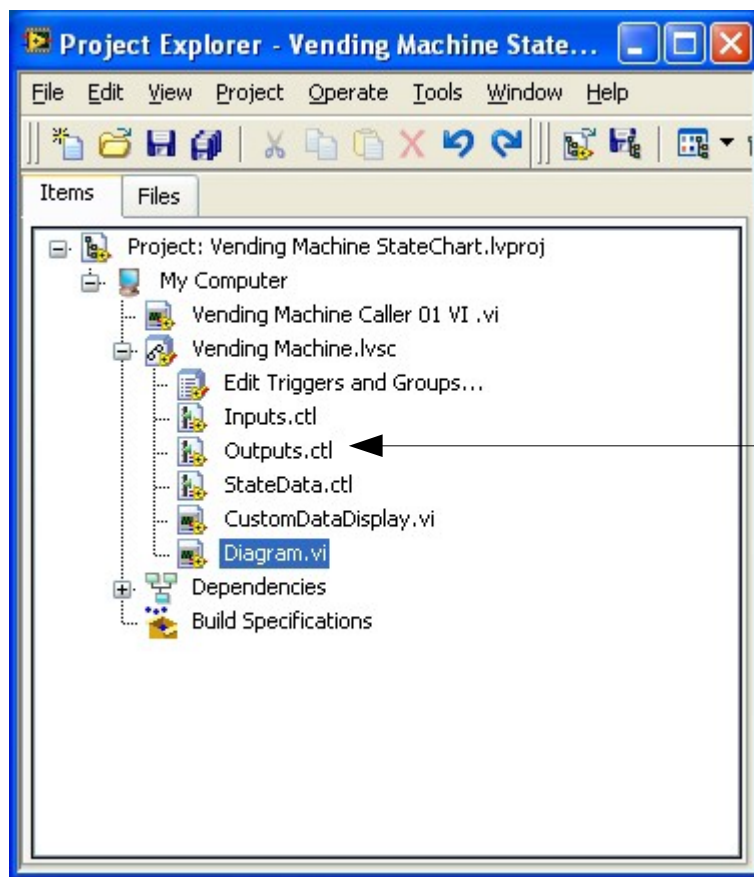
Project Explorer - Vending Machine State...

File Edit View Project Operate Tools Window Help

Items Files

Project: Vending Machine StateChart.lvproj
My Computer
Vending Machine Caller 01 VI .vi
Vending Machine.lvsc
Edit Triggers and Groups...
Inputs.ctl
Outputs.ctl
StateData.ctl
CustomDataDisplay.vi
Diagram.vi
Dependencies
Build Specifications